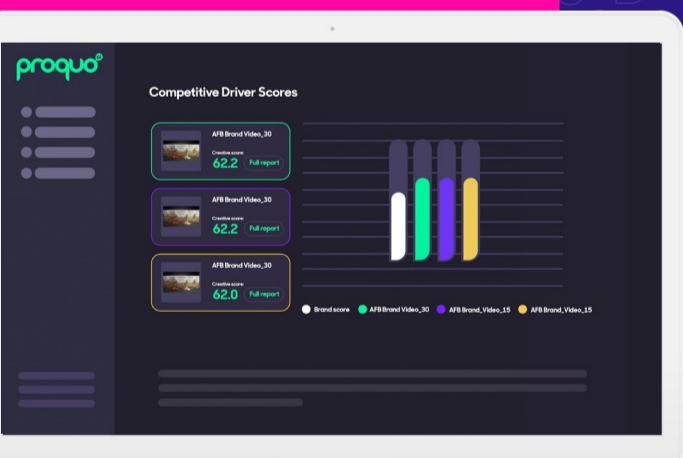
proquo

Competitive Driver Scores

AFB Brand Video_30
Creative score
62.2
Full report

AFB Brand Video_30
Creative score
62.2
Full report

AFB Brand Video_30
Creative score
62.0
Full report

Brand score
AFB Brand Video_30
AFB Brand_Video_15
AFB Brand_Video_15